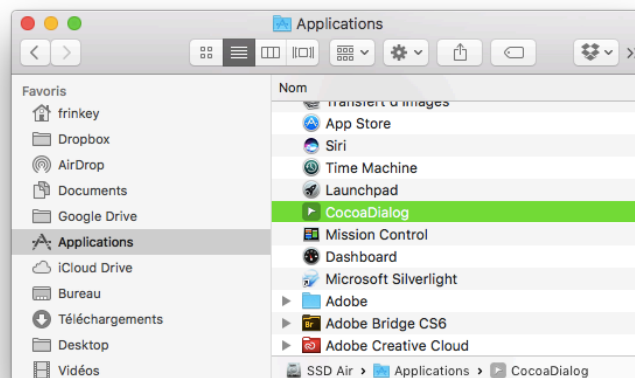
Applications

Favoris
frinkey
Dropbox
AirDrop
Documents
Google Drive
Applications
iCloud Drive
Bureau
Téléchargements
Desktop
Vidéos

Nom
Transfert d'images
App Store
Siri
Time Machine
Launchpad
CocoaDialog
Mission Control
Dashboard
Microsoft Silverlight
Adobe
Adobe Bridge CS6
Adobe Creative Cloud

SSD Air › Applications › CocoaDialog